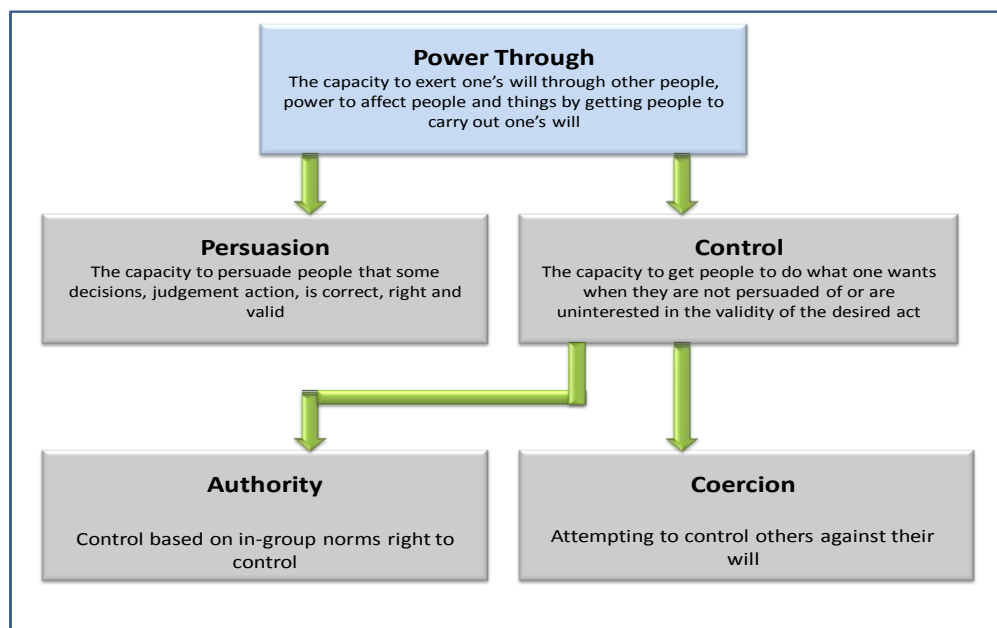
**Power Through**
The capacity to exert one's will through other people, power to affect people and things by getting people to carry out one's will

**Persuasion**
The capacity to persuade people that some decisions, judgement action, is correct, right and valid

**Control**
The capacity to get people to do what one wants when they are not persuaded of or are uninterested in the validity of the desired act

**Authority**
Control based on in-group norms right to control

**Coercion**
Attempting to control others against their will